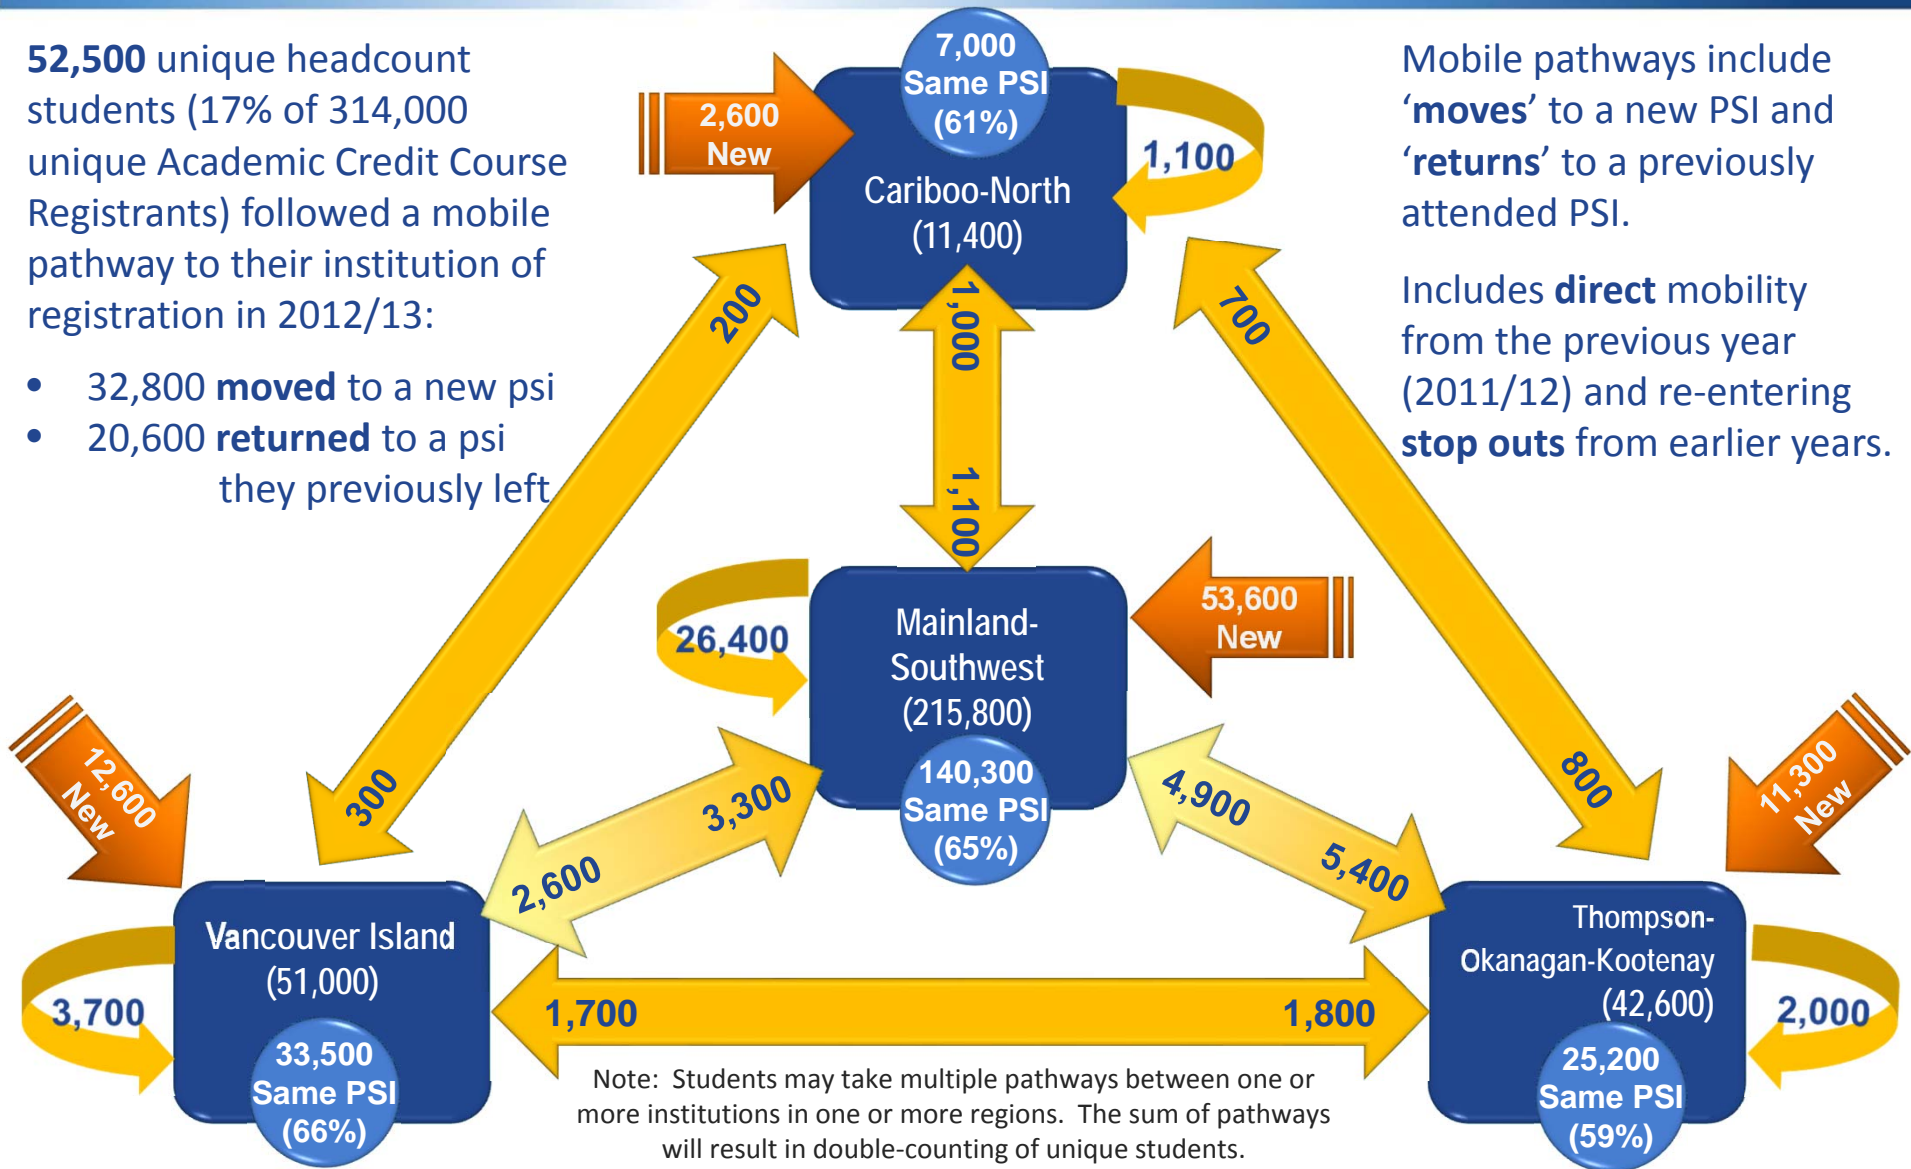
**52,500** unique headcount students (17% of 314,000 unique Academic Credit Course Registrants) followed a mobile pathway to their institution of registration in 2012/13:

- 32,800 **moved** to a new psi
- 20,600 **returned** to a psi they previously left

Mobile pathways include ‘**moves**’ to a new PSI and ‘**returns**’ to a previously attended PSI.

Includes **direct** mobility from the previous year (2011/12) and re-entering **stop outs** from earlier years.

7,000 Same PSI (61%)

2,600 New

Cariboo-North (11,400)

1,100

200

1,000

1,100

700

26,400

Mainland-Southwest (215,800)

53,600 New

140,300 Same PSI (65%)

12,600 New

300

3,300

2,600

4,900

5,400

800

11,300 New

Vancouver Island (51,000)

3,700

33,500 Same PSI (66%)

1,700

1,800

Thompson-Okanagan-Kootenay (42,600)

2,000

25,200 Same PSI (59%)

Note: Students may take multiple pathways between one or more institutions in one or more regions. The sum of pathways will result in double-counting of unique students.